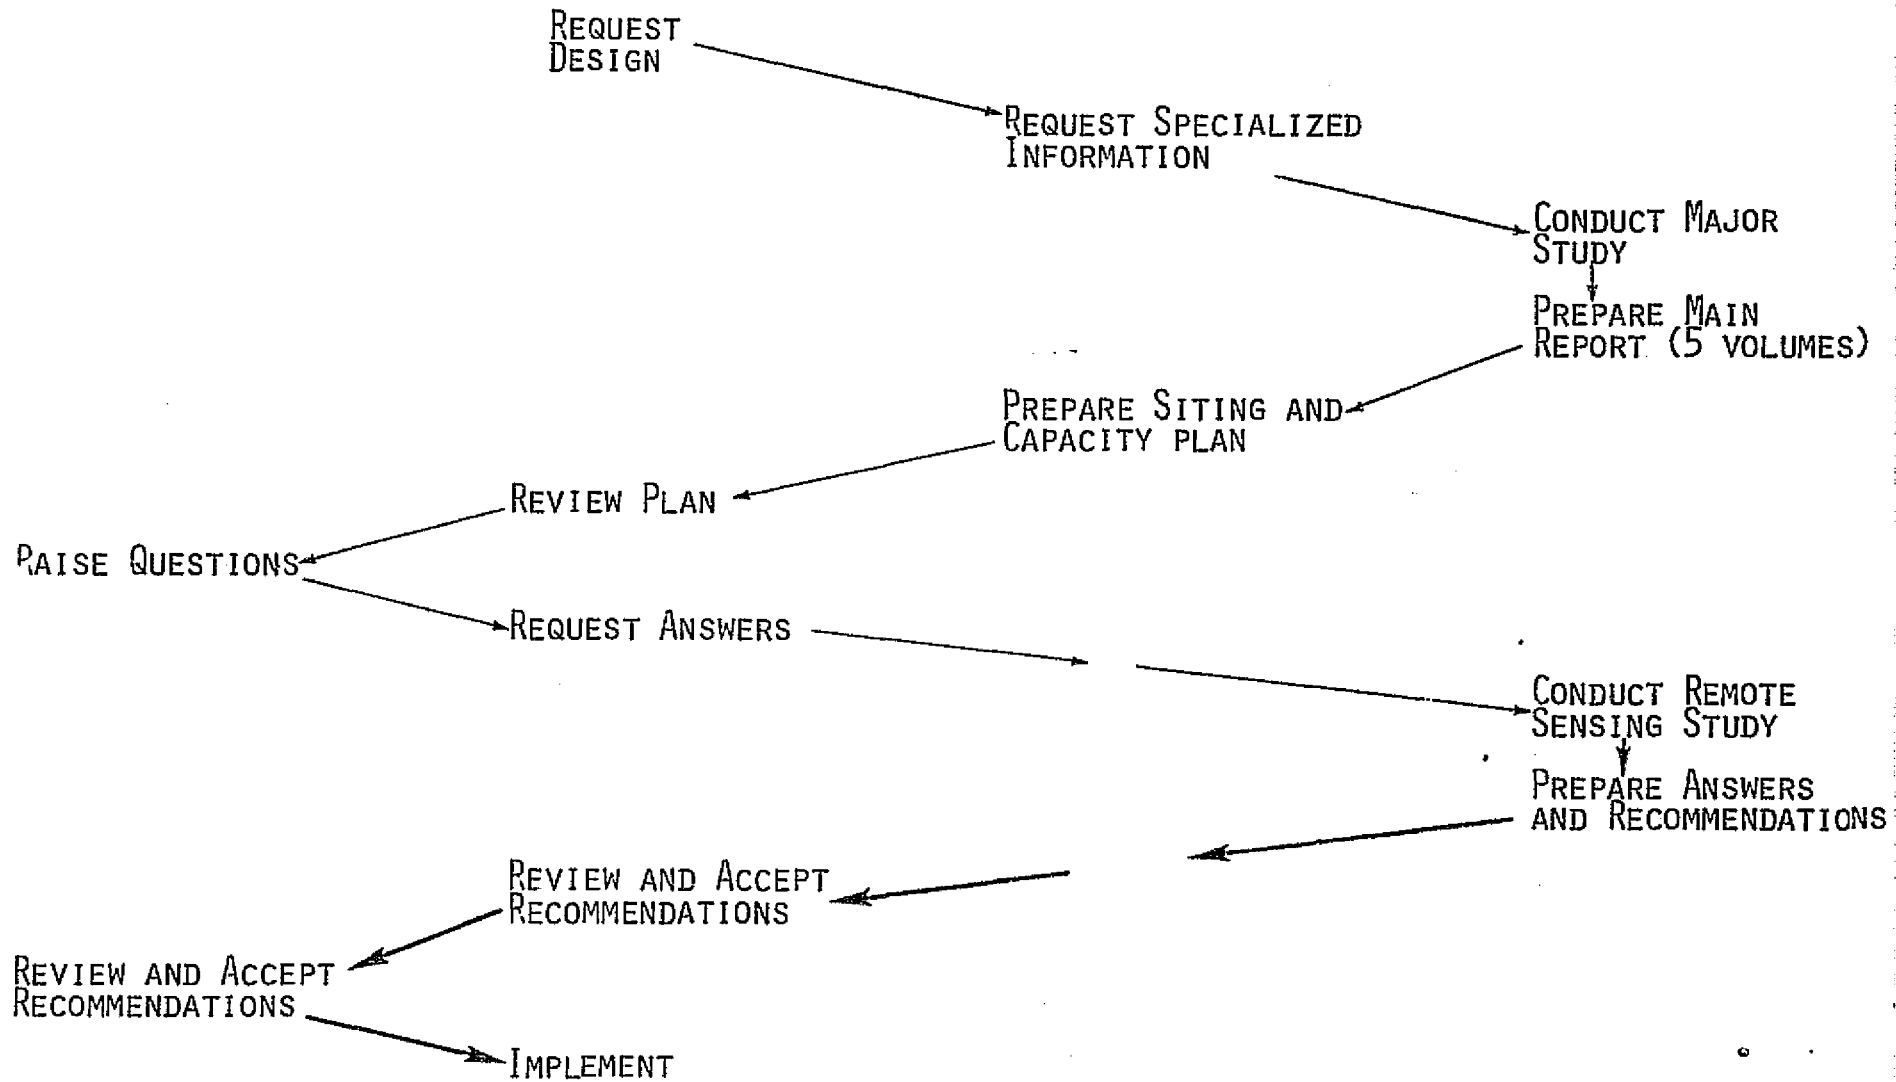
REQUEST DESIGN

REQUEST SPECIALIZED INFORMATION

CONDUCT MAJOR STUDY

PREPARE MAIN REPORT (5 VOLUMES)

PREPARE SITING AND CAPACITY PLAN

REVIEW PLAN

RAISE QUESTIONS

REQUEST ANSWERS

CONDUCT REMOTE SENSING STUDY

PREPARE ANSWERS AND RECOMMENDATIONS

REVIEW AND ACCEPT RECOMMENDATIONS

REVIEW AND ACCEPT RECOMMENDATIONS

IMPLEMENT